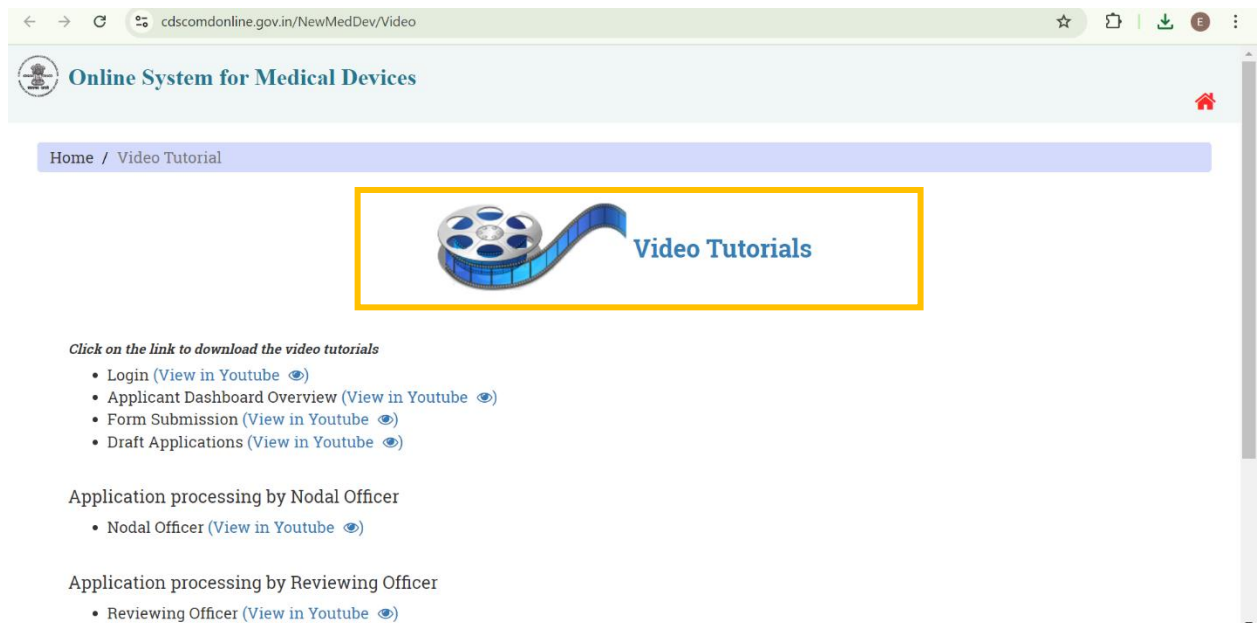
cdscomdonline.gov.in/NewMedDev/Video

E

Online System for Medical Devices

Home / Video Tutorial

Video Tutorials

*Click on the link to download the video tutorials*

- Login (View in Youtube)
- Applicant Dashboard Overview (View in Youtube)
- Form Submission (View in Youtube)
- Draft Applications (View in Youtube)

Application processing by Nodal Officer

- Nodal Officer (View in Youtube)

Application processing by Reviewing Officer

- Reviewing Officer (View in Youtube)